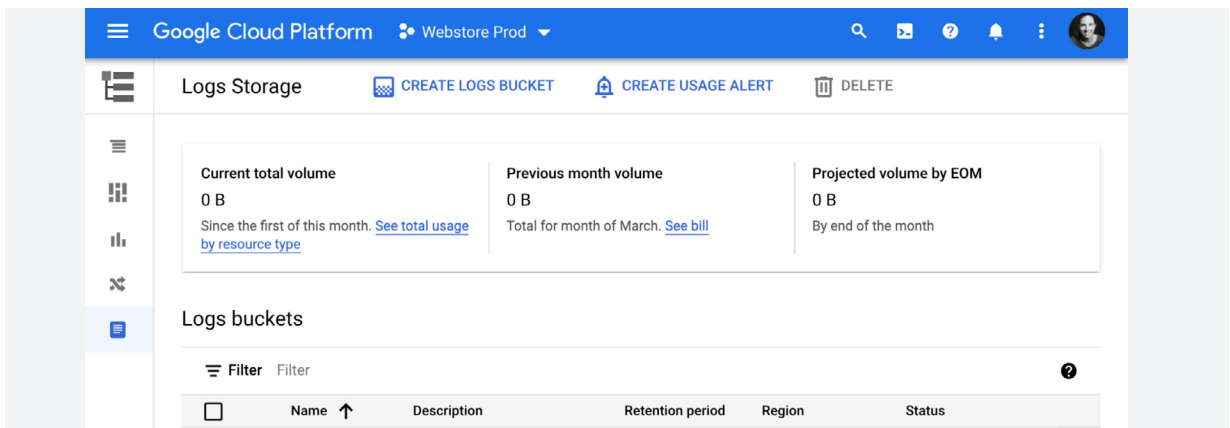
Google Cloud Platform Webstore Prod

Logs Storage CREATE LOGS BUCKET CREATE USAGE ALERT DELETE

Current total volume
0 B
Since the first of this month. See total usage by resource type

Previous month volume
0 B
Total for month of March. See bill

Projected volume by EOM
0 B
By end of the month

Logs buckets

Filter Filter

| | Name ↑ | Description | Retention period | Region | Status |
|---|---|---|---|---|---|